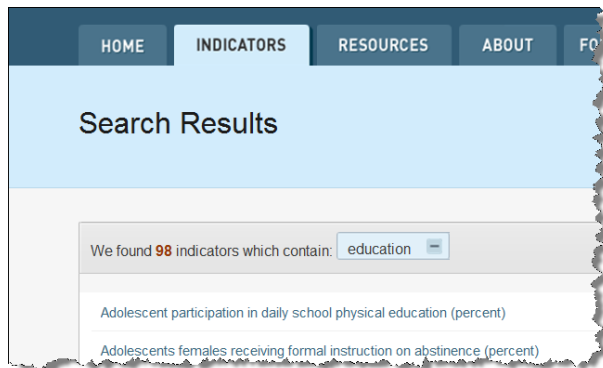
HOME INDICATORS RESOURCES ABOUT FO

Search Results

We found 98 indicators which contain: education

Adolescent participation in daily school physical education (percent)

Adolescents females receiving formal instruction on abstinence (percent)